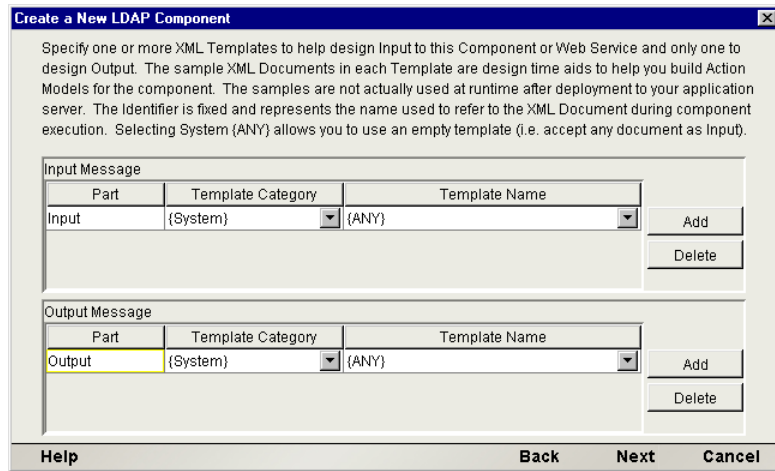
Create a New LDAP Component

Specify one or more XML Templates to help design Input to this Component or Web Service and only one to design Output. The sample XML Documents in each Template are design time aids to help you build Action Models for the component. The samples are not actually used at runtime after deployment to your application server. The Identifier is fixed and represents the name used to refer to the XML Document during component execution. Selecting System {ANY} allows you to use an empty template (i.e. accept any document as Input).

Input Message

| Part | Template Category | Template Name |
|---|---|---|
| Input | {System} | {ANY} |

Add
Delete

Output Message

| Part | Template Category | Template Name |
|---|---|---|
| Output | {System} | {ANY} |

Add
Delete

Help Back Next Cancel